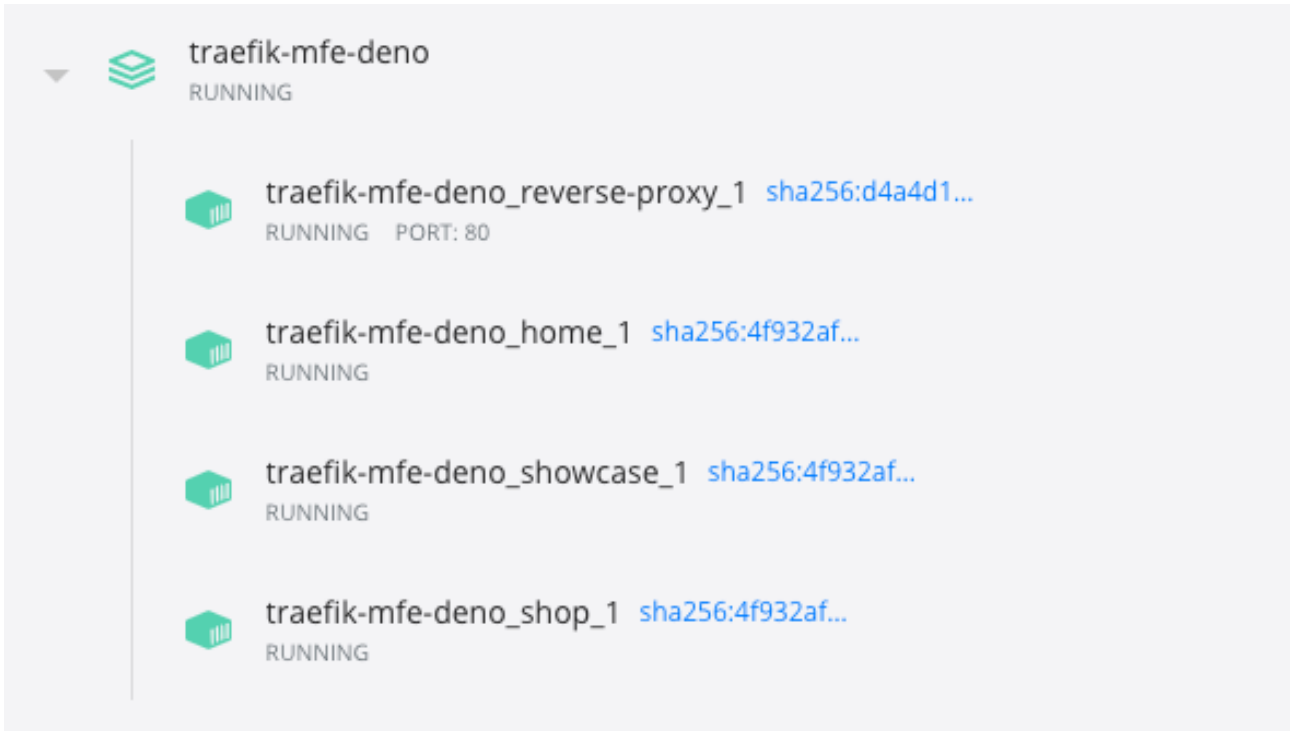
traefik-mfe-deno
RUNNING

traefik-mfe-deno_reverse-proxy_1 sha256:d4a4d1...
RUNNING PORT: 80

traefik-mfe-deno_home_1 sha256:4f932af...
RUNNING

traefik-mfe-deno_showcase_1 sha256:4f932af...
RUNNING

traefik-mfe-deno_shop_1 sha256:4f932af...
RUNNING